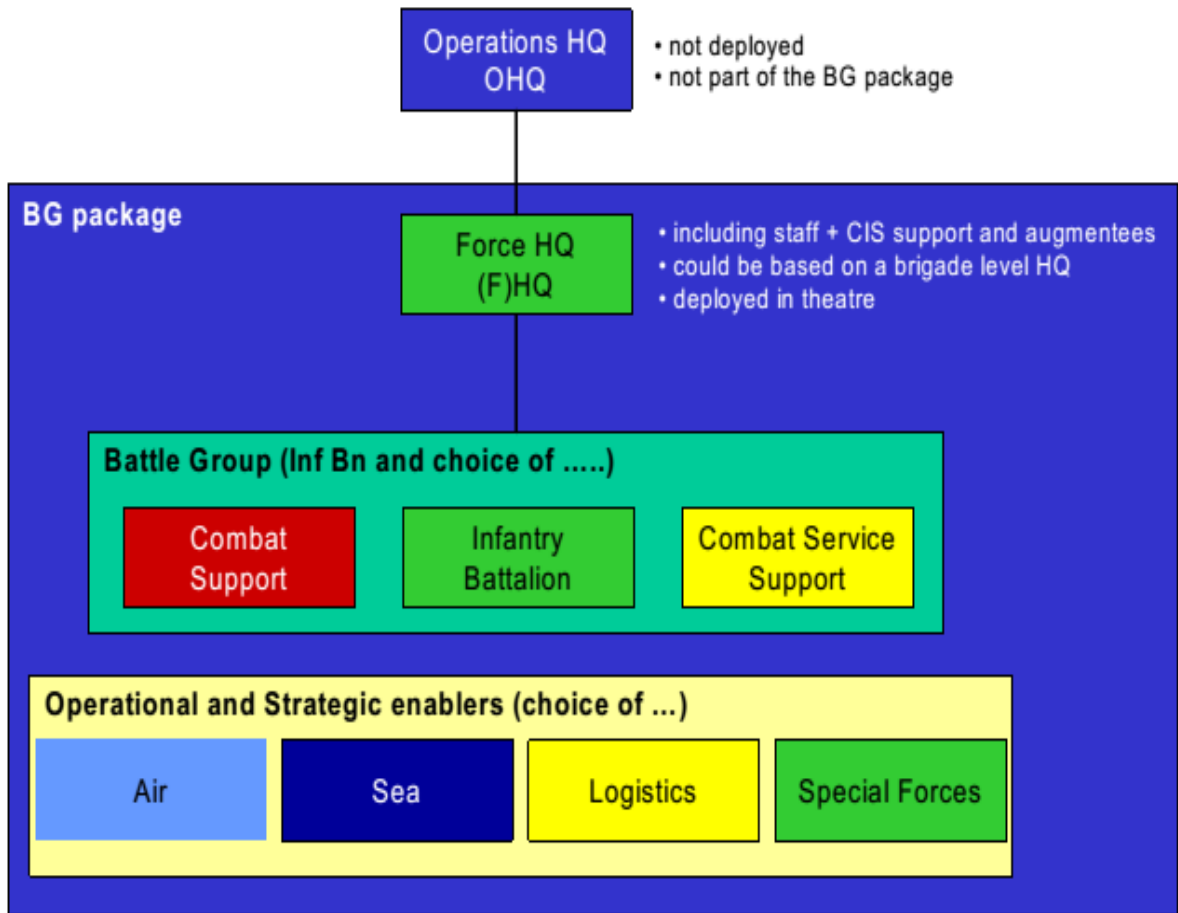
Operations HQ
OHQ

• not deployed
• not part of the BG package

BG package

Force HQ
(F)HQ

• including staff + CIS support and augmentees
• could be based on a brigade level HQ
• deployed in theatre

Battle Group (Inf Bn and choice of .....)

Combat Support

Infantry Battalion

Combat Service Support

Operational and Strategic enablers (choice of ...)

Air

Sea

Logistics

Special Forces